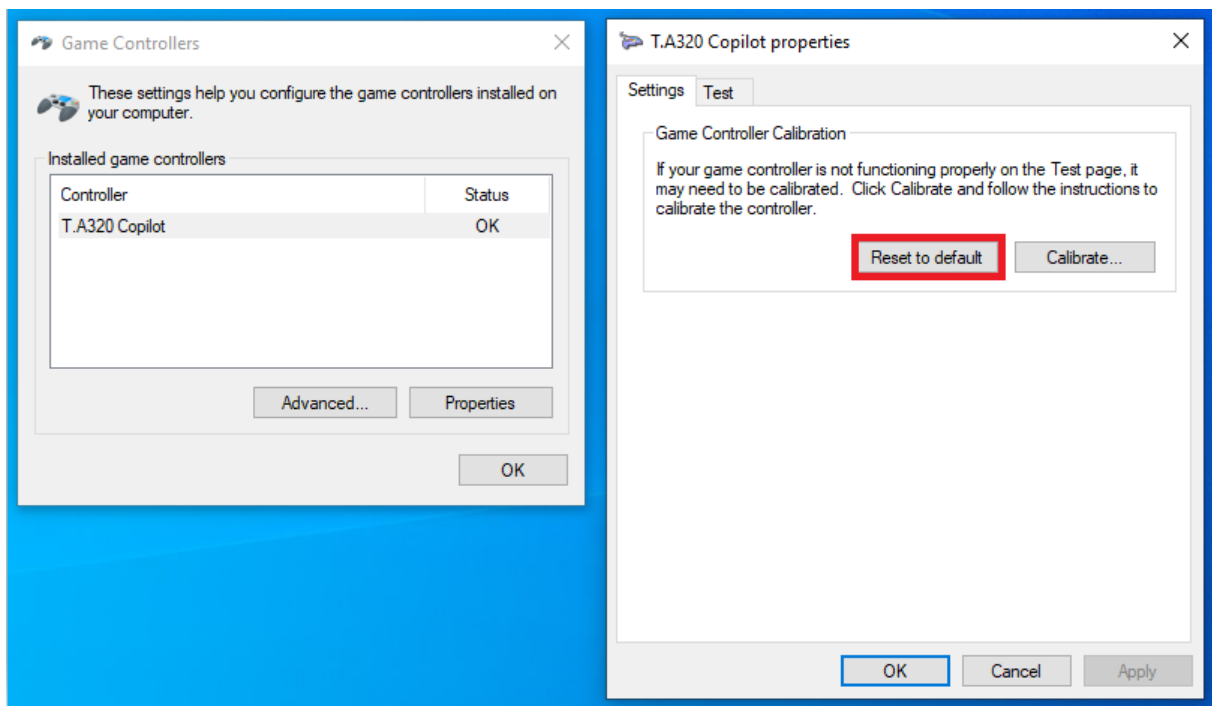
Game Controllers

These settings help you configure the game controllers installed on your computer.

Installed game controllers

| Controller | Status |
|---|---|
| T.A320 Copilot | OK |

Advanced... Properties

OK

T.A320 Copilot properties

Settings Test

Game Controller Calibration

If your game controller is not functioning properly on the Test page, it may need to be calibrated. Click Calibrate and follow the instructions to calibrate the controller.

Reset to default Calibrate...

OK Cancel Apply